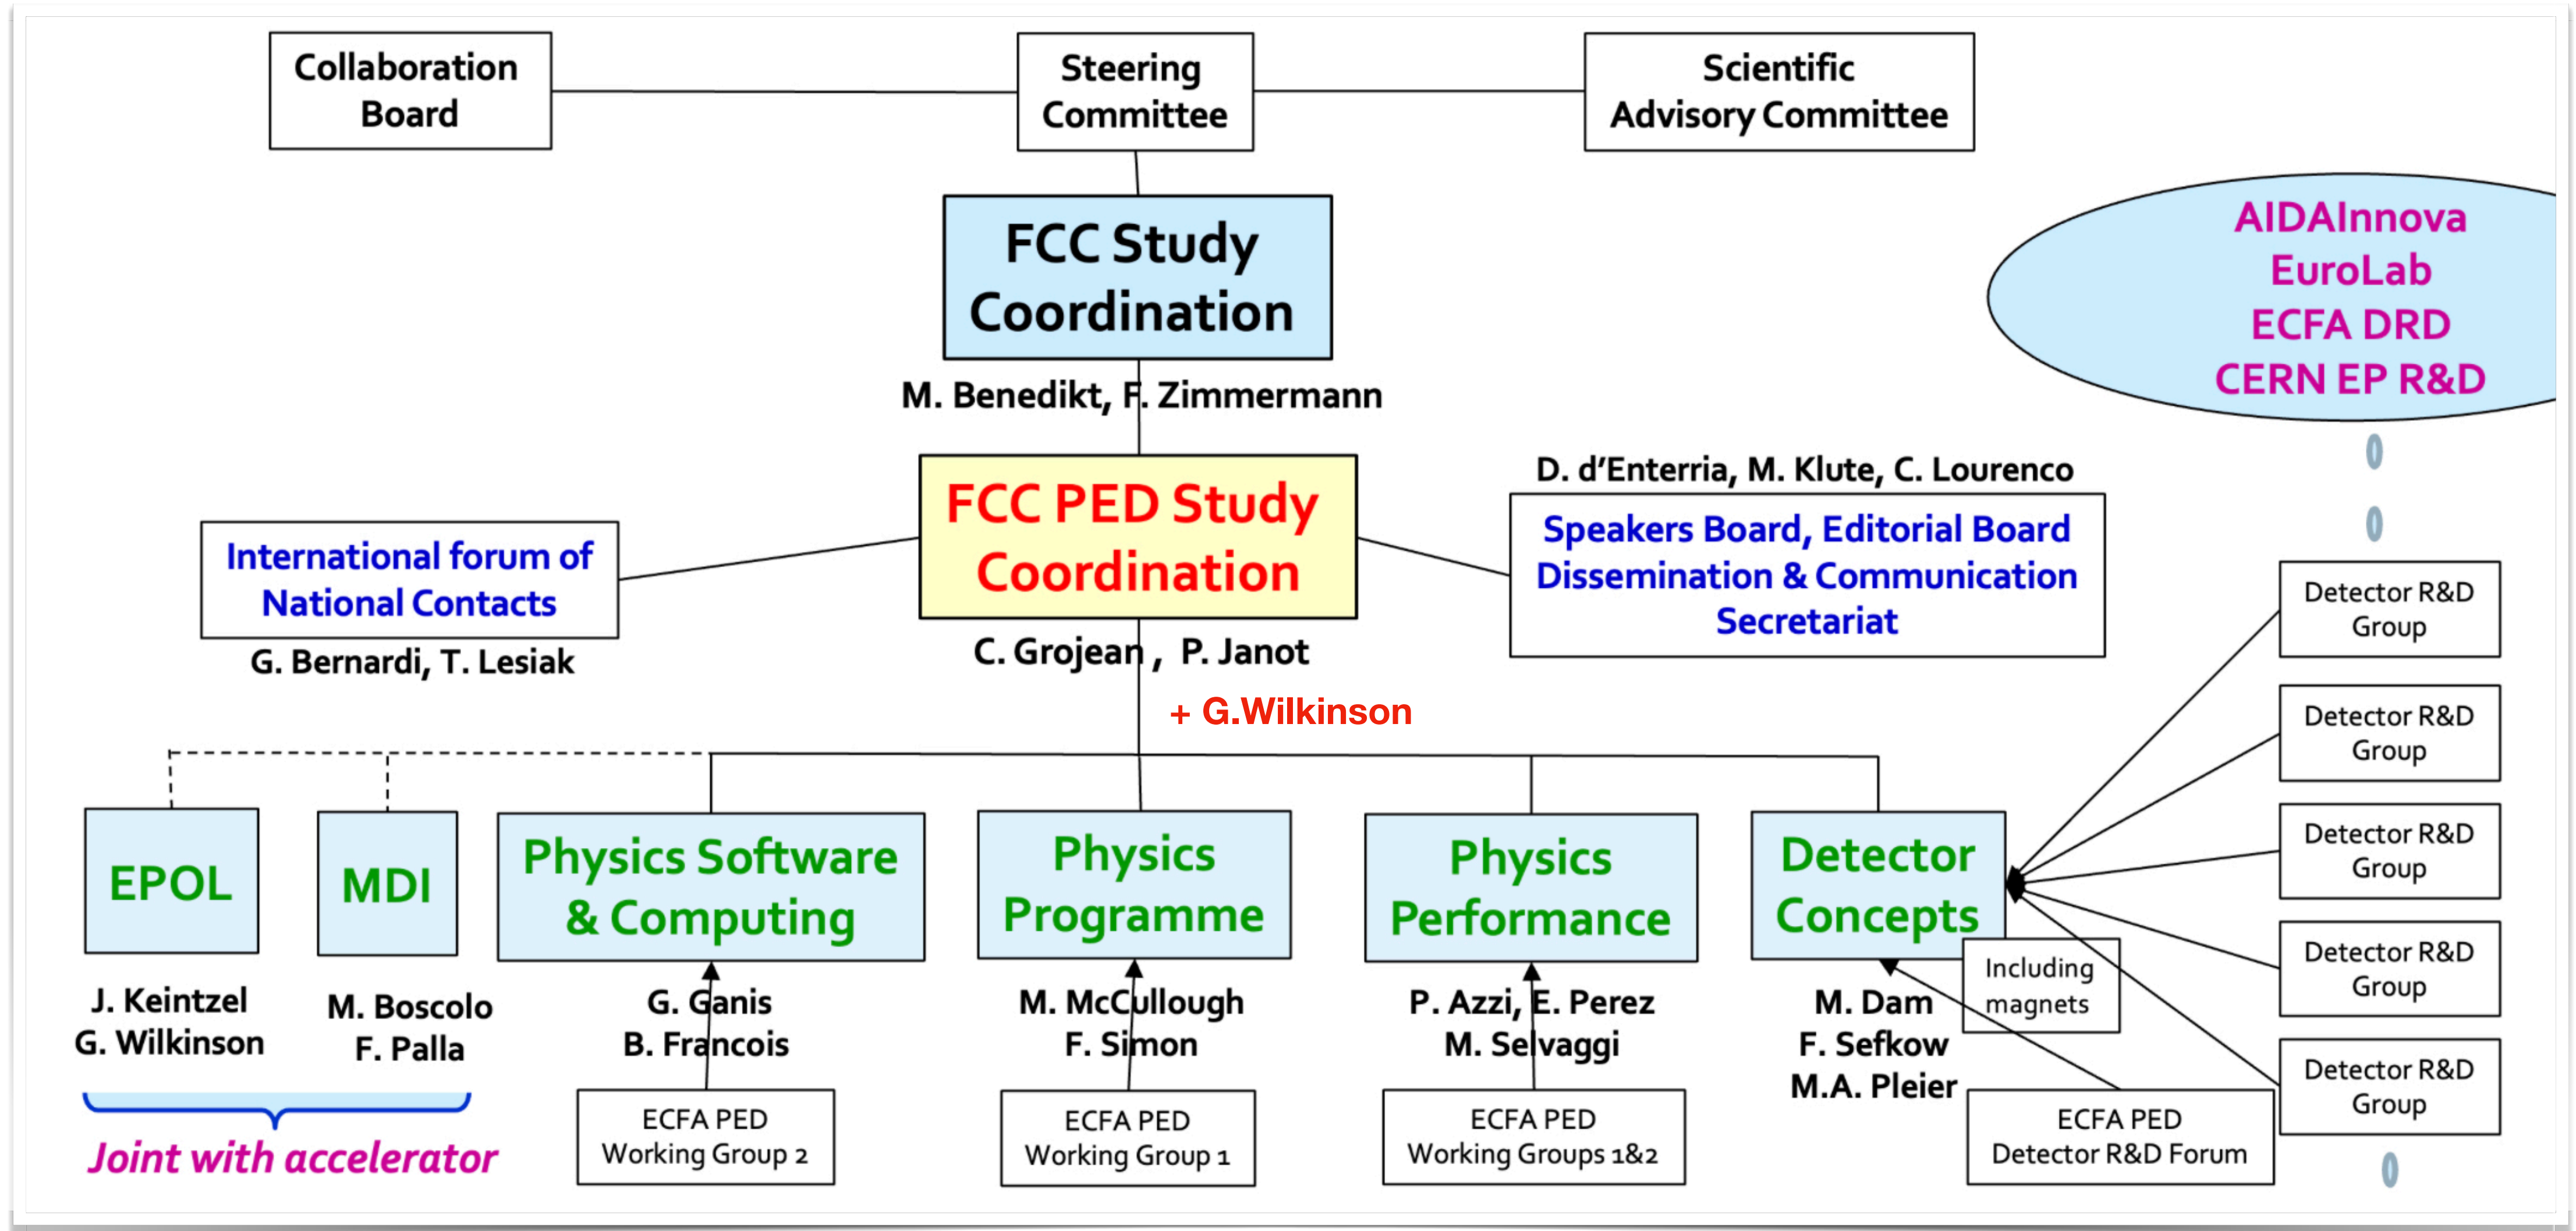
Collaboration Board

Steering Committee

Scientific Advisory Committee

FCC Study Coordination

M. Benedikt, F. Zimmermann

AIDAInnova
EuroLab
ECFA DRD
CERN EP R&D

D. d'Enterria, M. Klute, C. Lourenco

International forum of National Contacts

G. Bernardi, T. Lesiak

FCC PED Study Coordination

C. Grojean , P. Janot

+ G.Wilkinson

Speakers Board, Editorial Board
Dissemination & Communication
Secretariat

Detector R&D Group

Detector R&D Group

Detector R&D Group

Detector R&D Group

Detector R&D Group

EPOL

J. Keintzel
G. Wilkinson

MDI

M. Boscolo
F. Palla

Joint with accelerator

Physics Software & Computing

G. Ganis
B. Francois

ECFA PED Working Group 2

Physics Programme

M. McCullough
F. Simon

ECFA PED Working Group 1

Physics Performance

P. Azzi, E. Perez
M. Selvaggi

ECFA PED Working Groups 1&2

Detector Concepts

Including magnets

M. Dam
F. Sefkow
M.A. Pleier

ECFA PED Detector R&D Forum